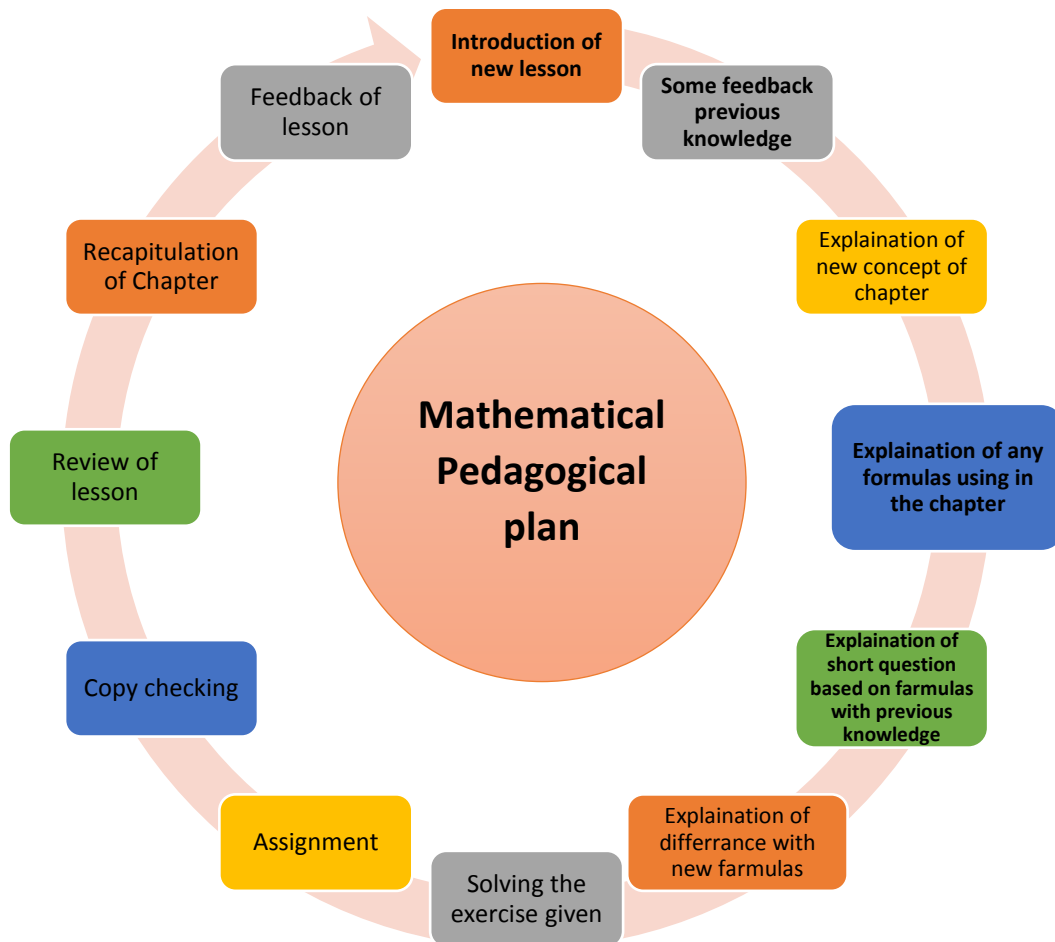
Mathematical Pedagogical plan

Introduction of new lesson

Some feedback previous knowledge

Explaination of new concept of chapter

Explaination of any formulas using in the chapter

Explaination of short question based on farmulas with previous knowledge

Explaination of differrance with new farmulas

Solving the exercise given

Assignment

Copy checking

Review of lesson

Recapitulation of Chapter

Feedback of lesson